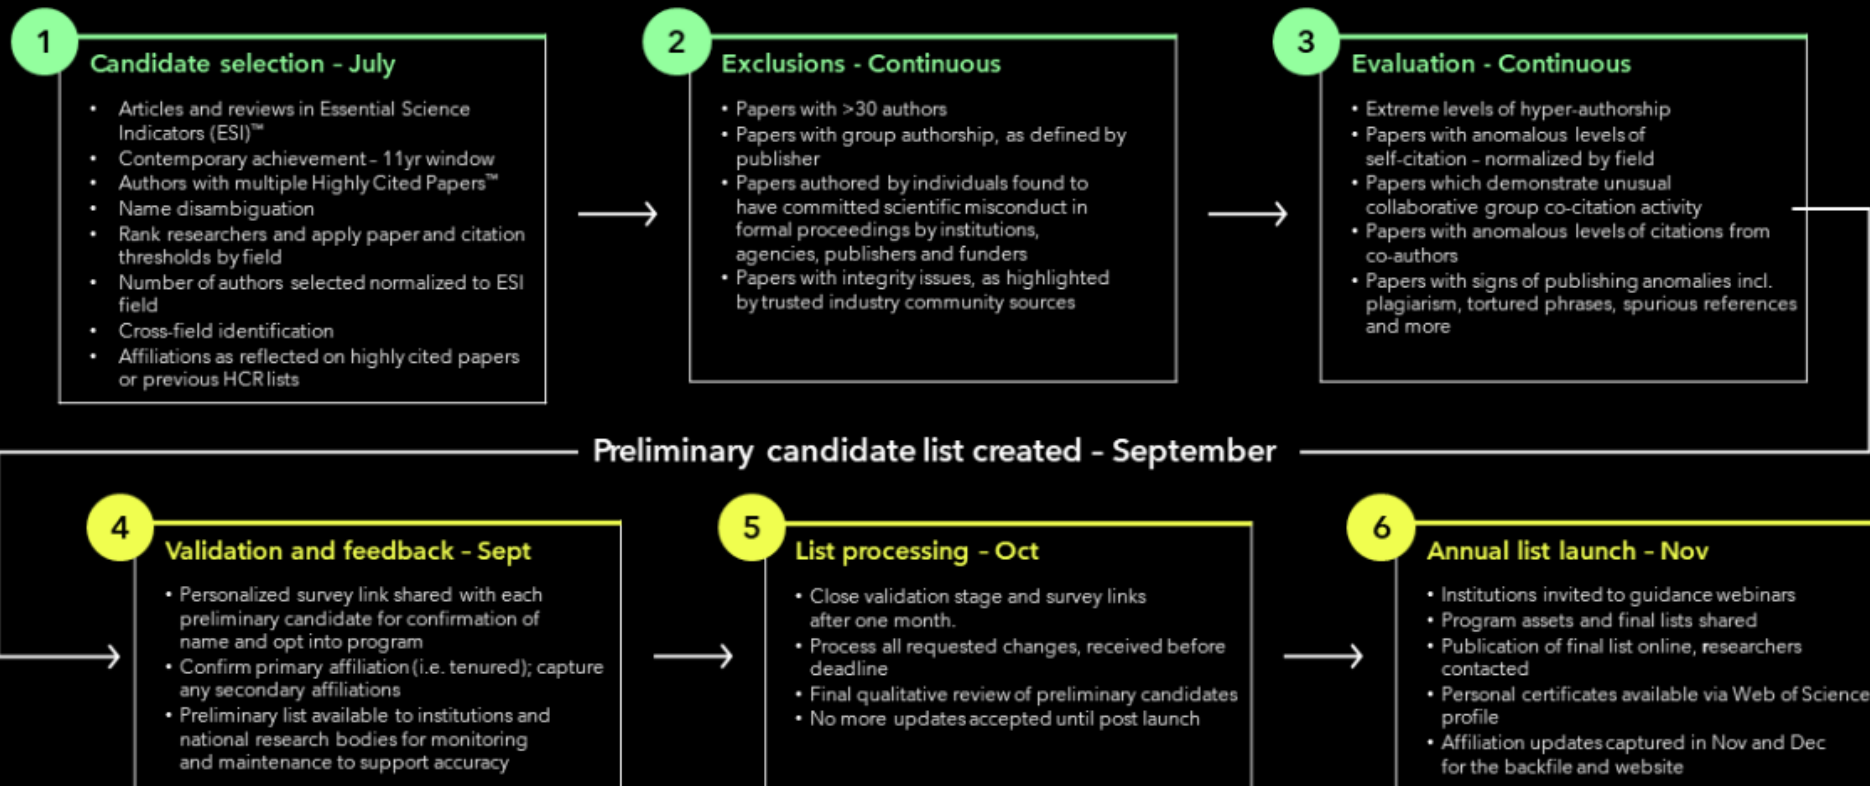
1

Candidate selection - July

- Articles and reviews in Essential Science Indicators (ESI)™
- Contemporary achievement - 11yr window
- Authors with multiple Highly Cited Papers™
- Name disambiguation
- Rank researchers and apply paper and citation thresholds by field
- Number of authors selected normalized to ESI field
- Cross-field identification
- Affiliations as reflected on highly cited papers or previous HCR lists

2

Exclusions - Continuous

- Papers with >30 authors
- Papers with group authorship, as defined by publisher
- Papers authored by individuals found to have committed scientific misconduct in formal proceedings by institutions, agencies, publishers and funders
- Papers with integrity issues, as highlighted by trusted industry community sources

3

Evaluation - Continuous

- Extreme levels of hyper-authorship
- Papers with anomalous levels of self-citation - normalized by field
- Papers which demonstrate unusual collaborative group co-citation activity
- Papers with anomalous levels of citations from co-authors
- Papers with signs of publishing anomalies incl. plagiarism, tortured phrases, spurious references and more

Preliminary candidate list created - September

4

Validation and feedback - Sept

- Personalized survey link shared with each preliminary candidate for confirmation of name and opt into program
- Confirm primary affiliation (i.e. tenured); capture any secondary affiliations
- Preliminary list available to institutions and national research bodies for monitoring and maintenance to support accuracy

5

List processing - Oct

- Close validation stage and survey links after one month.
- Process all requested changes, received before deadline
- Final qualitative review of preliminary candidates
- No more updates accepted until post launch

6

Annual list launch - Nov

- Institutions invited to guidance webinars
- Program assets and final lists shared
- Publication of final list online, researchers contacted
- Personal certificates available via Web of Science profile
- Affiliation updates captured in Nov and Dec for the backfile and website